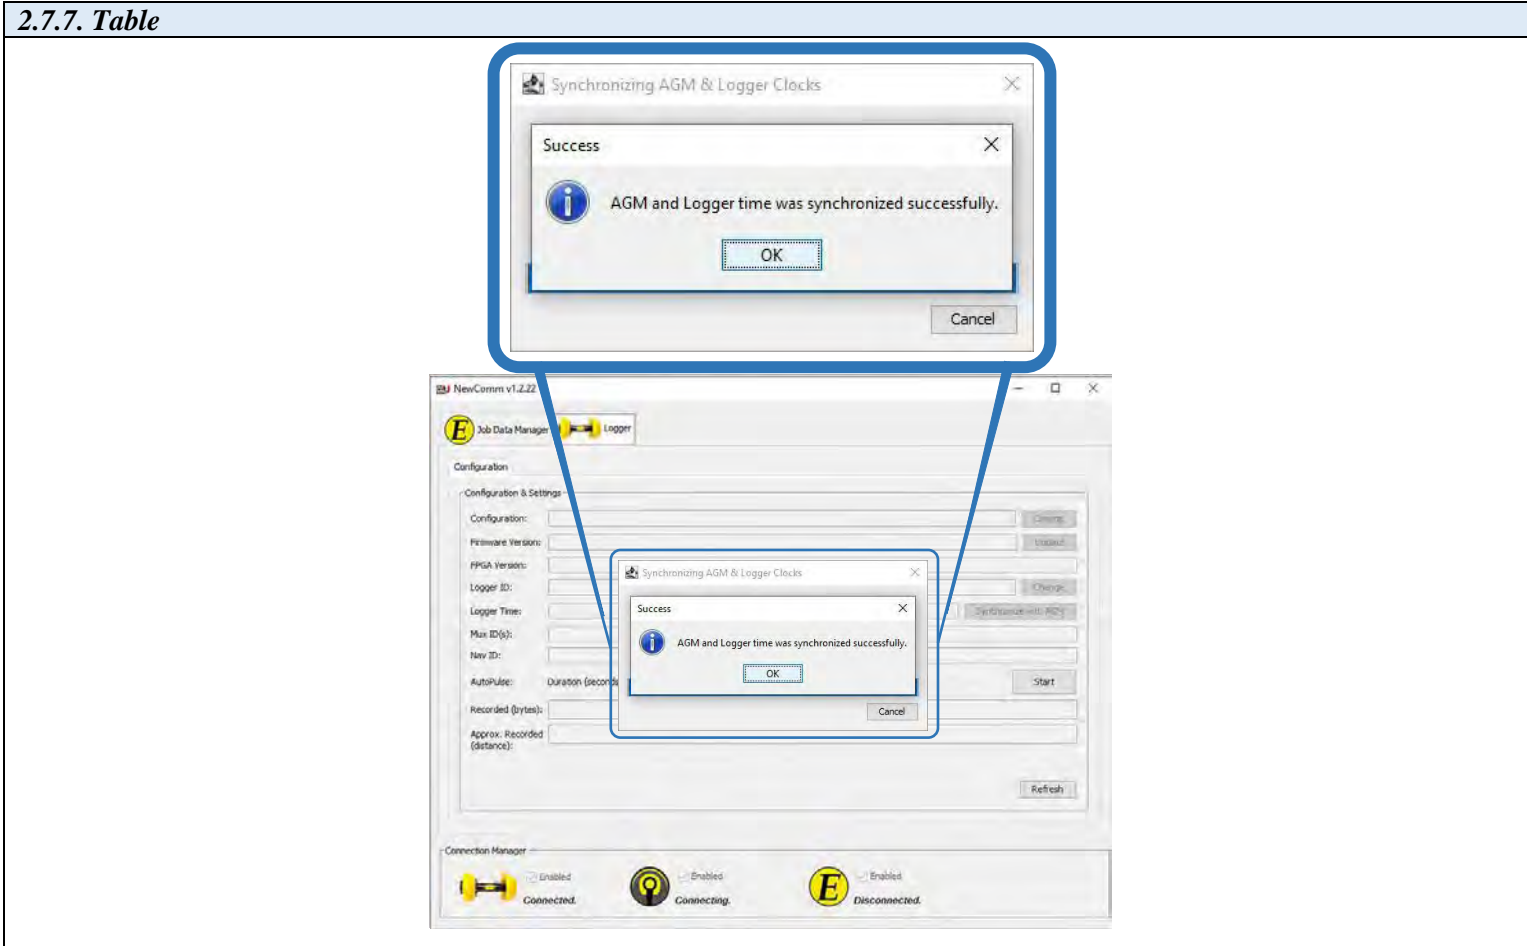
2.7.7. Table

Synchronizing AGM & Logger Clocks

Success

AGM and Logger time was synchronized successfully.

OK

Cancel

NewComm v1.2.22

Job Data Manager

Logger

Configuration

Configuration & Settings

Configuration:

Firmware Version:

FPGA Version:

Logger ID:

Logger Time:

Mux ID(s):

Nav ID:

AutoPulse:

Duration (second

Recorded (bytes):

Approx. Recorded (distance):

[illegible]

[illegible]

Change

Synchronize with AGM

Synchronizing AGM & Logger Clocks

Success

AGM and Logger time was synchronized successfully.

OK

Cancel

Start

Refresh

Connection Manager

Enabled

Connected.

Enabled

Connecting.

Enabled

Disconnected.